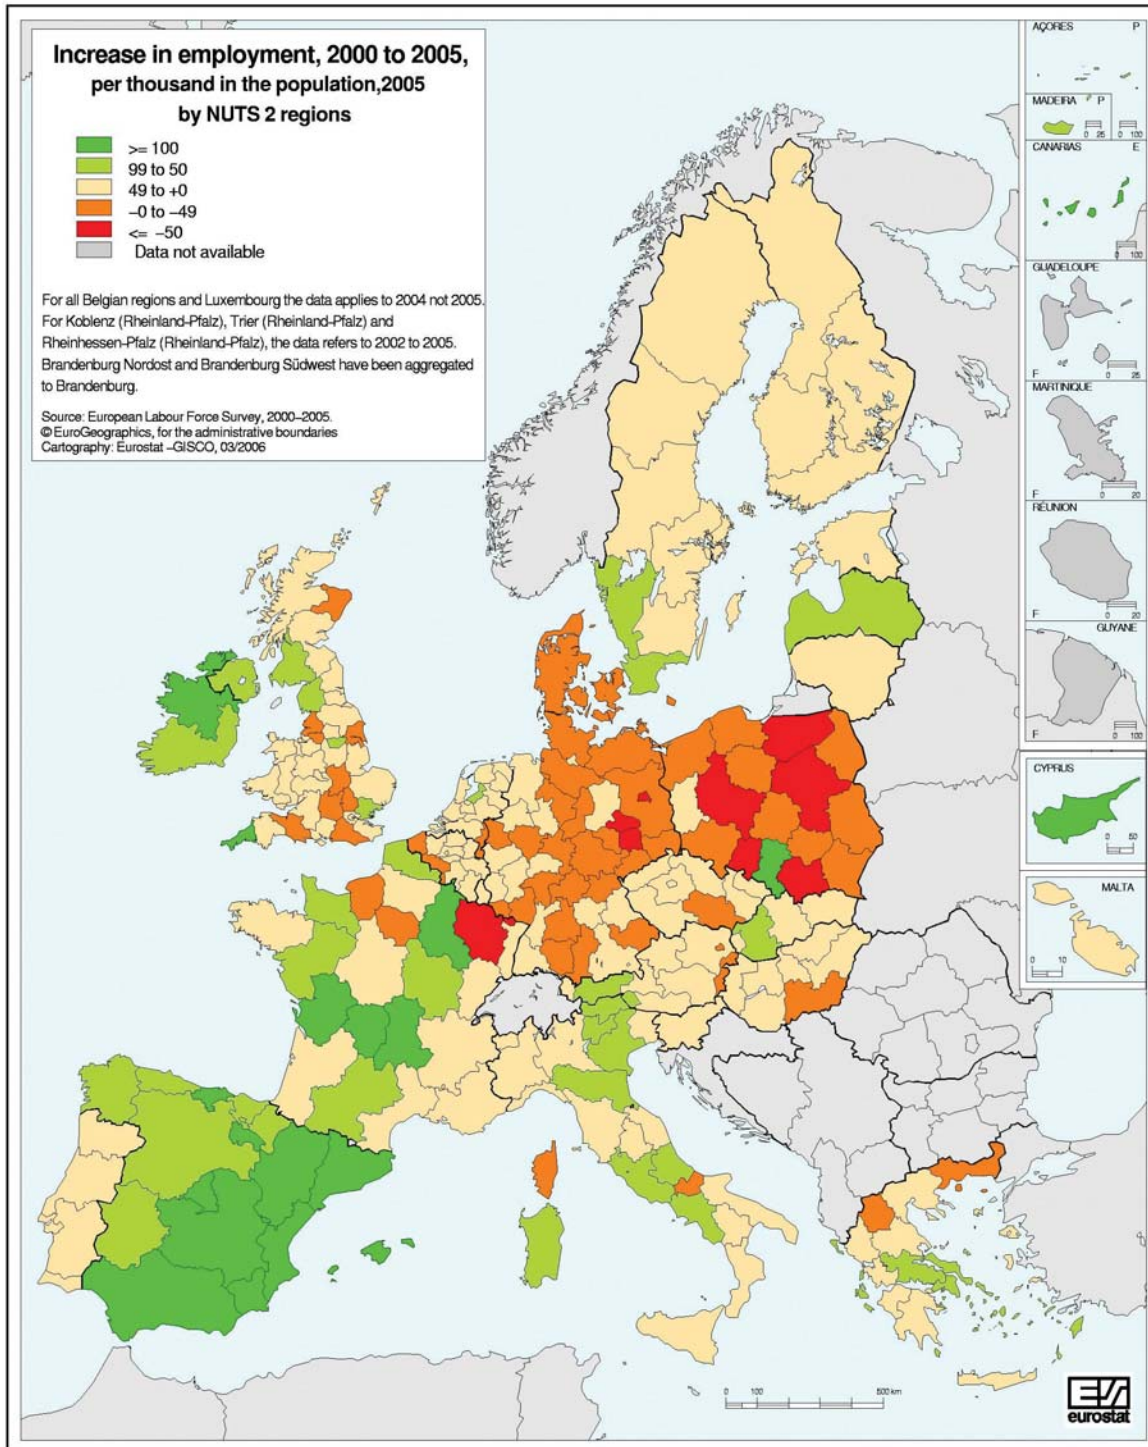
Increase in employment, 2000 to 2005,
per thousand in the population,2005
by NUTS 2 regions

>= 100
99 to 50
49 to +0
–0 to –49
<= –50
Data not available

For all Belgian regions and Luxembourg the data applies to 2004 not 2005. For Koblenz (Rheinland-Pfalz), Trier (Rheinland-Pfalz) and Rheinhessen-Pfalz (Rheinland-Pfalz), the data refers to 2002 to 2005. Brandenburg Nordost and Brandenburg Südwest have been aggregated to Brandenburg.

Source: European Labour Force Survey, 2000–2005.
© EuroGeographics, for the administrative boundaries
Cartography: Eurostat –GISCO, 03/2006

AÇORES P
MADEIRA P
0 25 0 100
CANARIAS E
0 100
GUADELOUPE
F 0 25
MARTINIQUE
F 0 20
RÉUNION
F 0 20
GUYANE
F 0 100
CYPRUS
0 50
MALTA
0 10

0 100 500 km

eurostat